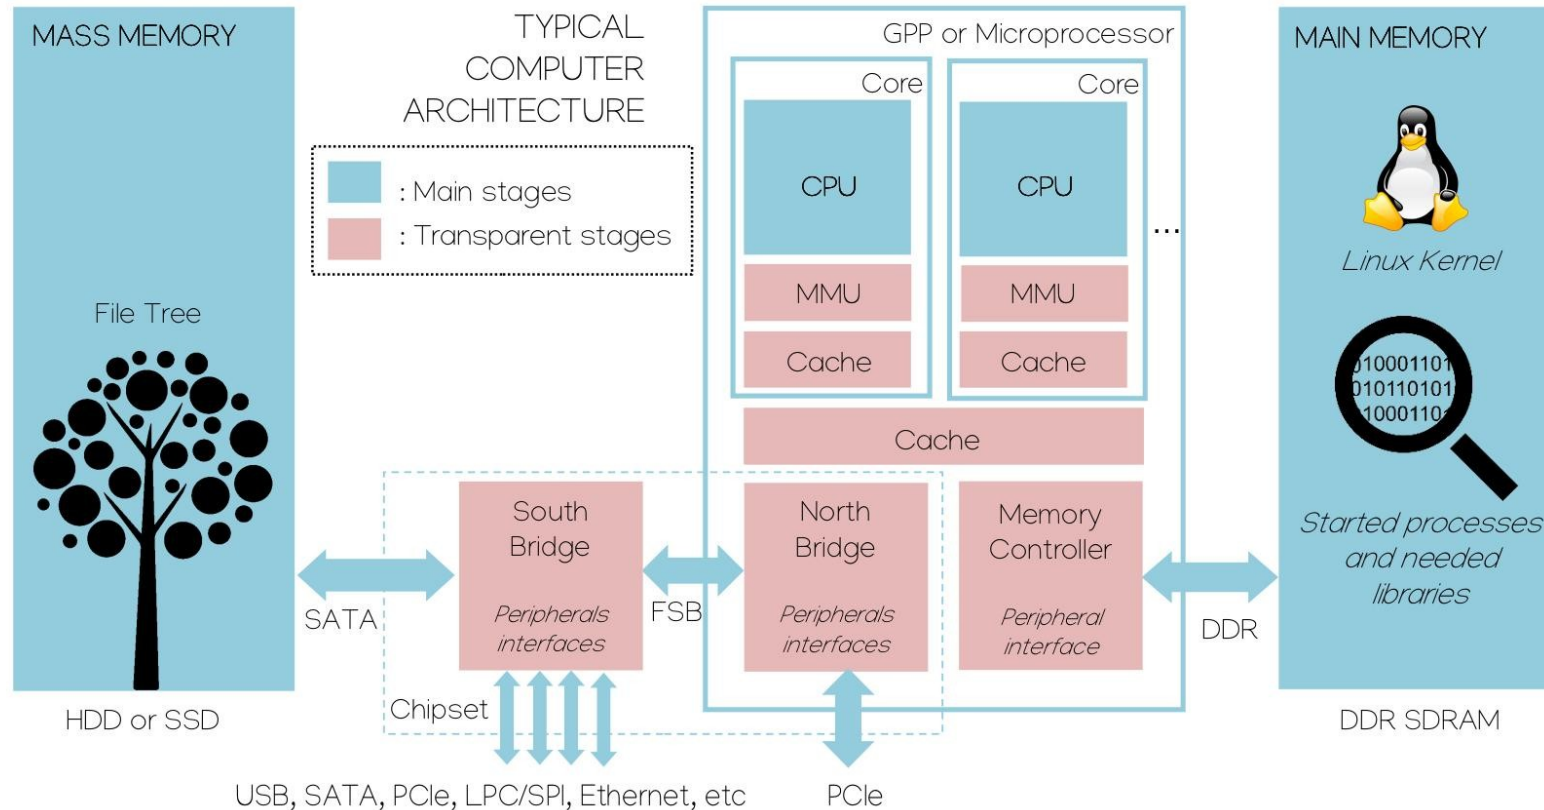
MASS MEMORY

TYPICAL COMPUTER ARCHITECTURE

: Main stages
: Transparent stages

GPP or Microprocessor

Core

CPU

MMU

Cache

Core

CPU

MMU

Cache

...

Cache

MAIN MEMORY

Linux Kernel

010001101
010110101
10001101

Started processes and needed libraries

File Tree

South Bridge

Peripherals interfaces

North Bridge

Peripherals interfaces

Memory Controller

Peripheral interface

SATA

FSB

DDR

Chipset

HDD or SSD

DDR SDRAM

USB, SATA, PCIe, LPC/SPI, Ethernet, etc

PCIe